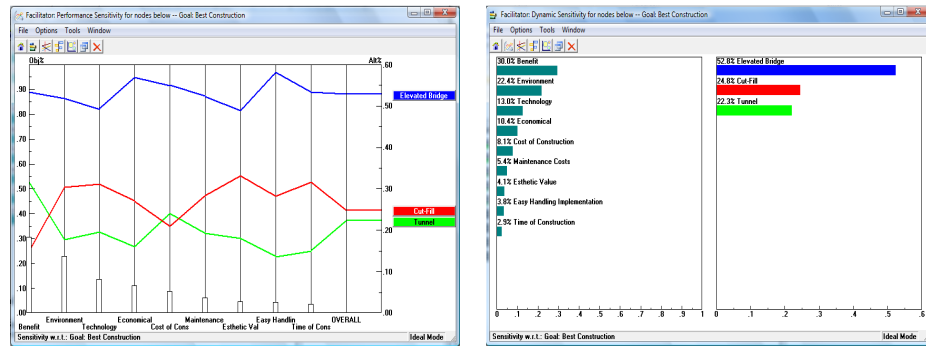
Facilitator: Performance Sensitivity for nodes below -- Goal: Best Construction

File Options Tools Window

Obj%

Alt%

.90
.80
.70
.60
.50
.40
.30
.20
.10
.00

.60
.50
.40
.30
.20
.10
.00

Elevated Bridge
Cut-Fill
Tunnel

Environment
Economical
Maintenance
Easy Handlin
OVERALL
Benefit
Technology
Cost of Cons
Esthetic Val
Time of Cons

Sensitivity w.r.t.: Goal: Best Construction
Ideal Mode

Facilitator: Dynamic Sensitivity for nodes below -- Goal: Best Construction

File Options Tools Window

30.0% Benefit
22.4% Environment
13.0% Technology
10.4% Economical
8.1% Cost of Construction
5.4% Maintenance Costs
4.1% Esthetic Value
3.8% Easy Handling Implementation
2.9% Time of Construction

52.8% Elevated Bridge
24.8% Cut-Fill
22.3% Tunnel

0 .1 .2 .3 .4 .5 .6 .7 .8 .9 1

0 .1 .2 .3 .4 .5 .6

Sensitivity w.r.t.: Goal: Best Construction
Ideal Mode